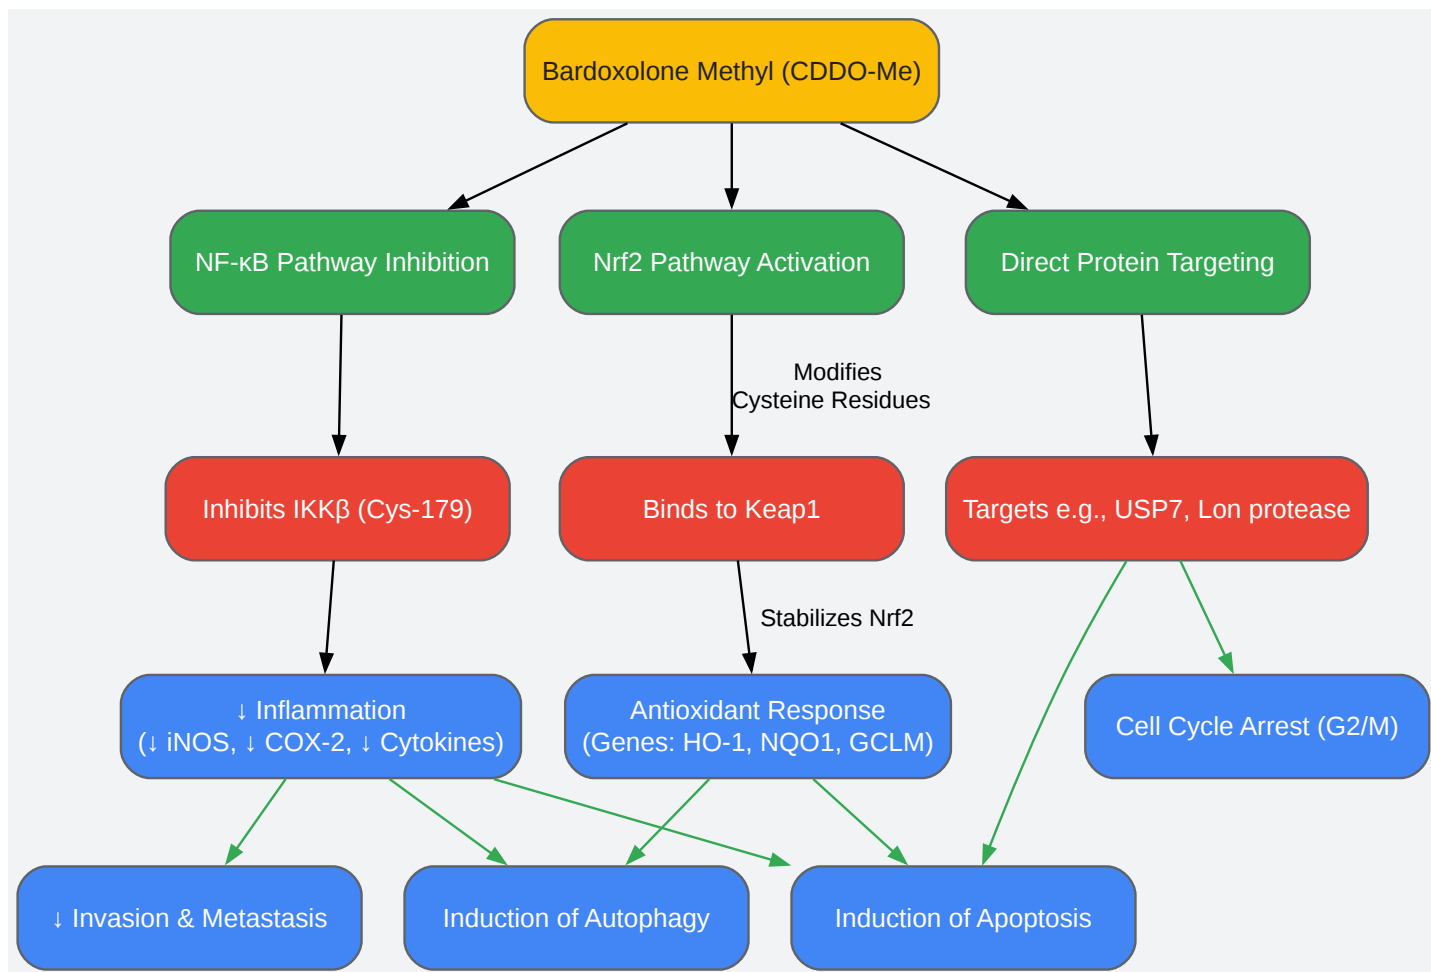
Bardoxolone Methyl (CDDO-Me)

NF-κB Pathway Inhibition

Nrf2 Pathway Activation

Direct Protein Targeting

Modifies Cysteine Residues

Inhibits IKKβ (Cys-179)

Binds to Keap1

Targets e.g., USP7, Lon protease

Stabilizes Nrf2

↓ Inflammation (↓ iNOS, ↓ COX-2, ↓ Cytokines)

Antioxidant Response (Genes: HO-1, NQO1, GCLM)

Cell Cycle Arrest (G2/M)

↓ Invasion & Metastasis

Induction of Autophagy

Induction of Apoptosis